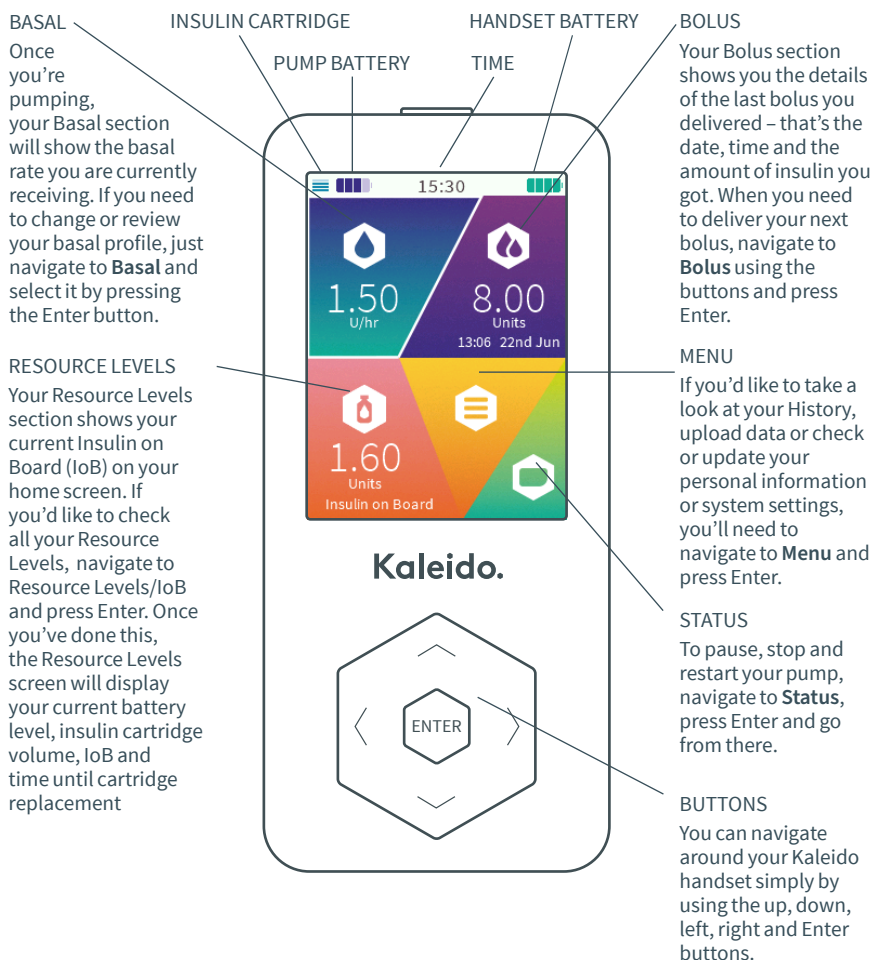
BASAL

Once you're pumping, your Basal section will show the basal rate you are currently receiving. If you need to change or review your basal profile, just navigate to **Basal** and select it by pressing the Enter button.

INSULIN CARTRIDGE

PUMP BATTERY

TIME

HANDSET BATTERY

BOLUS

Your Bolus section shows you the details of the last bolus you delivered – that's the date, time and the amount of insulin you got. When you need to deliver your next bolus, navigate to **Bolus** using the buttons and press Enter.

15:30

1.50
U/hr

8.00
Units
13:06 22nd Jun

1.60
Units
Insulin on Board

RESOURCE LEVELS

Your Resource Levels section shows your current Insulin on Board (IoB) on your home screen. If you'd like to check all your Resource Levels, navigate to Resource Levels/IoB and press Enter. Once you've done this, the Resource Levels screen will display your current battery level, insulin cartridge volume, IoB and time until cartridge replacement

MENU

If you'd like to take a look at your History, upload data or check or update your personal information or system settings, you'll need to navigate to **Menu** and press Enter.

Kaleido.

STATUS

To pause, stop and restart your pump, navigate to **Status**, press Enter and go from there.

ENTER

BUTTONS

You can navigate around your Kaleido handset simply by using the up, down, left, right and Enter buttons.